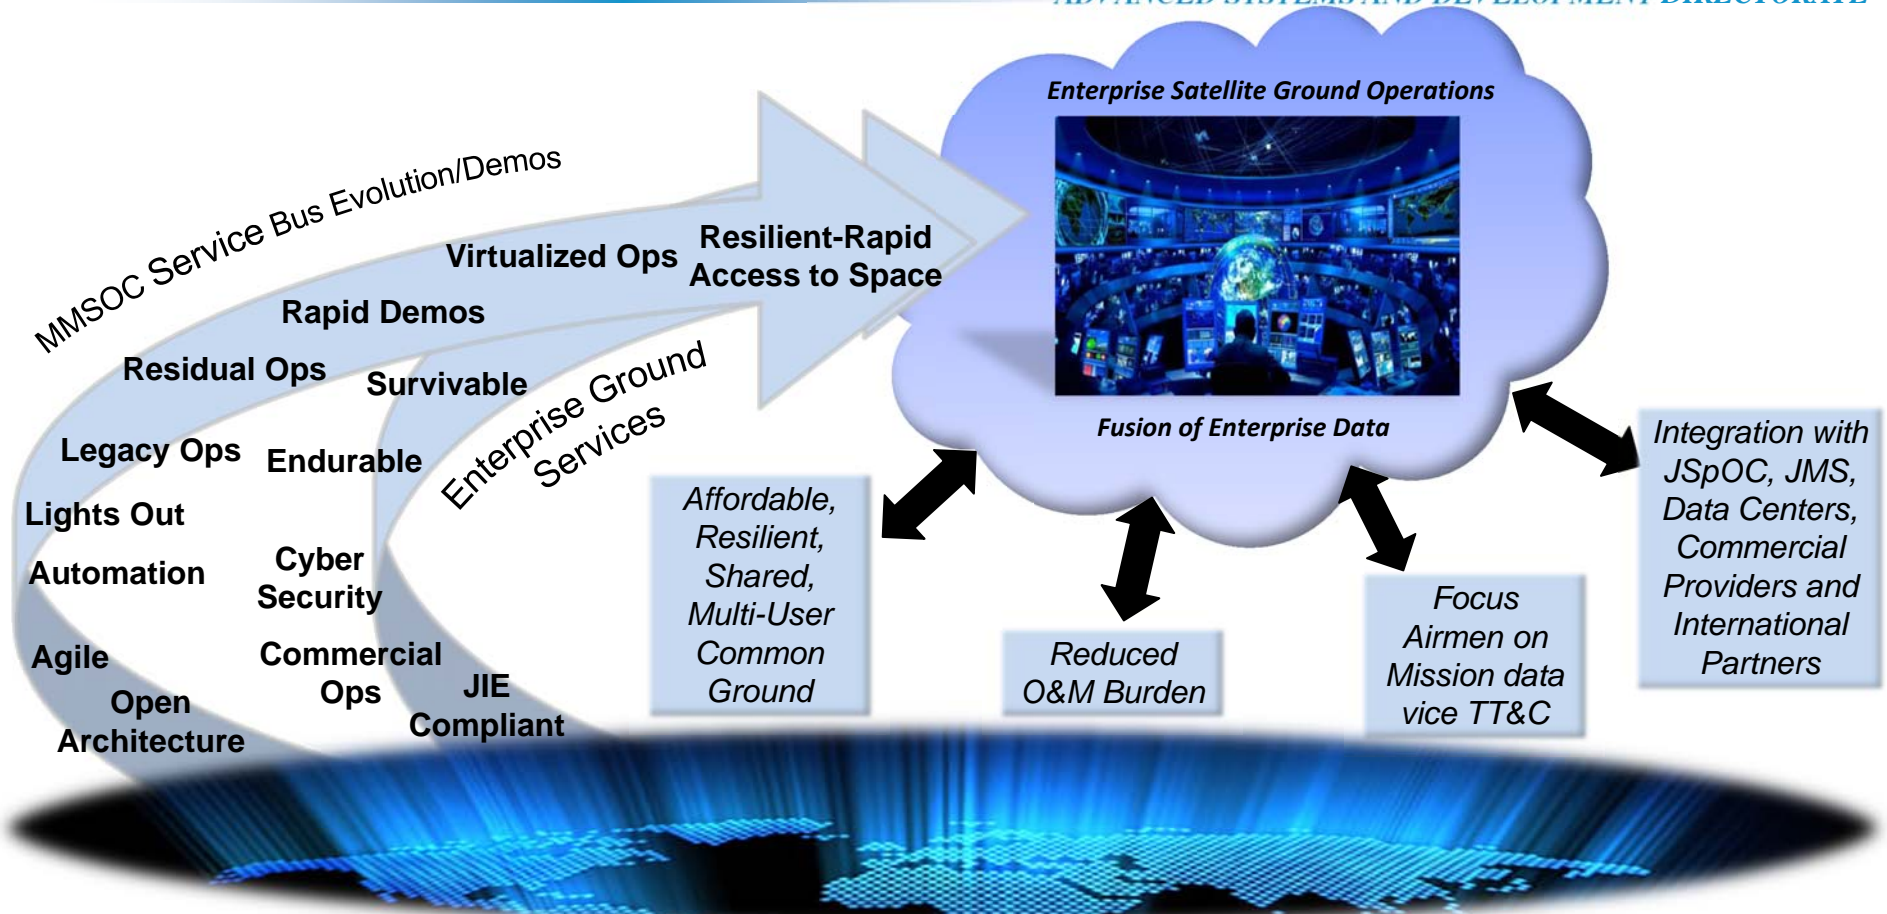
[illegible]

Enterprise Satellite Ground Operations

Fusion of Enterprise Data

MMSOC Service Bus Evolution/Demos

Virtualized Ops

Resilient-Rapid Access to Space

Rapid Demos

Residual Ops

Survivable

Enterprise Ground Services

Legacy Ops

Endurable

Lights Out

Automation

Cyber Security

Agile

Open Architecture

Commercial Ops

JIE Compliant

Affordable, Resilient, Shared, Multi-User Common Ground

Reduced O&M Burden

Focus Airmen on Mission data vice TT&C

Integration with JSpOC, JMS, Data Centers, Commercial Providers and International Partners